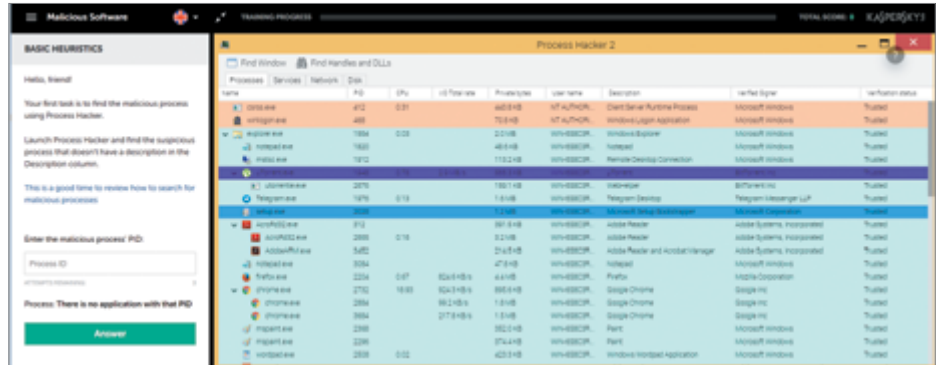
Malicious Software

TRAINING PROGRESS

TOTAL SCORE: 0

KASPERSKY

BASIC HEURISTICS

Hello, friend!

Your first task is to find the malicious process using Process Hacker.

Launch Process Hacker and find the suspicious process that doesn't have a description in the Description column.

This is a good time to review how to search for malicious processes

Enter the malicious process' PID:

Process ID

ATTEMPTS REMAINING

Process: There is no application with that PID

Answer

Process Hacker 2

Find Window  Find Handles and DLLs

Processes  Services  Network  Disk

| Name | PID | CPU | I/O Total rate | Private bytes | User name | Description | Verified Signer | Verification status |
|---|---|---|---|---|---|---|---|---|
| csrss.exe | 412 | 0.01 | | 448.8 kB | NT AUTHOR... | Client Server Runtime Process | Microsoft Windows | Trusted |
| winlogon.exe | 468 | | | 7.0 kB | NT AUTHOR... | Windows Logon Application | Microsoft Windows | Trusted |
| explorer.exe | 1964 | 0.03 | | 2.0 MB | WIN-... | Windows Explorer | Microsoft Windows | Trusted |
| notepad.exe | 1820 | | | 46.5 kB | WIN-... | Notepad | Microsoft Windows | Trusted |
| mstsc.exe | 1812 | | | 113.2 kB | WIN-... | Remote Desktop Connection | Microsoft Windows | Trusted |
| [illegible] | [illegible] | | | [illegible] | WIN-... | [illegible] | BitTorrent Inc | Trusted |
| utorrentie.exe | 2876 | | | 1.8 MB | WIN-... | Webhelper | BitTorrent Inc | Trusted |
| Telegram.exe | 1976 | 0.13 | | 1.6 MB | WIN-... | Telegram Desktop | Telegram Messenger LLP | Trusted |
| setup.exe | 2028 | | | 7.2 MB | WIN-... | Microsoft Setup Bootstrapper | Microsoft Corporation | Trusted |
| AcroRd32.exe | 912 | | | 391.8 kB | WIN-... | Adobe Reader | Adobe Systems, Incorporated | Trusted |
| AcroRd32.exe | 2880 | 0.16 | | 5.2 MB | WIN-... | Adobe Reader | Adobe Systems, Incorporated | Trusted |
| AdobeARM.exe | 5480 | | | 21.8 MB | WIN-... | Adobe Reader and Acrobat Manager | Adobe Systems, Incorporated | Trusted |
| notepad.exe | 3084 | | | 47.8 kB | WIN-... | Notepad | Microsoft Windows | Trusted |
| firefox.exe | 2224 | 0.07 | 824 B/s | 4.4 MB | WIN-... | Firefox | Mozilla Corporation | Trusted |
| chrome.exe | 2792 | 18.93 | 924 B/s | 898.6 kB | WIN-... | Google Chrome | Google Inc | Trusted |
| chrome.exe | 2884 | | 99.2 kB/s | 1.8 MB | WIN-... | Google Chrome | Google Inc | Trusted |
| chrome.exe | 3684 | | 217.8 kB/s | 1.8 MB | WIN-... | Google Chrome | Google Inc | Trusted |
| mspaint.exe | 2368 | | | 382.0 kB | WIN-... | Paint | Microsoft Windows | Trusted |
| mspaint.exe | 2296 | | | 874.4 kB | WIN-... | Paint | Microsoft Windows | Trusted |
| wordpad.exe | 2838 | 0.02 | | 2.0 MB | WIN-... | Windows Wordpad Application | Microsoft Windows | Trusted |